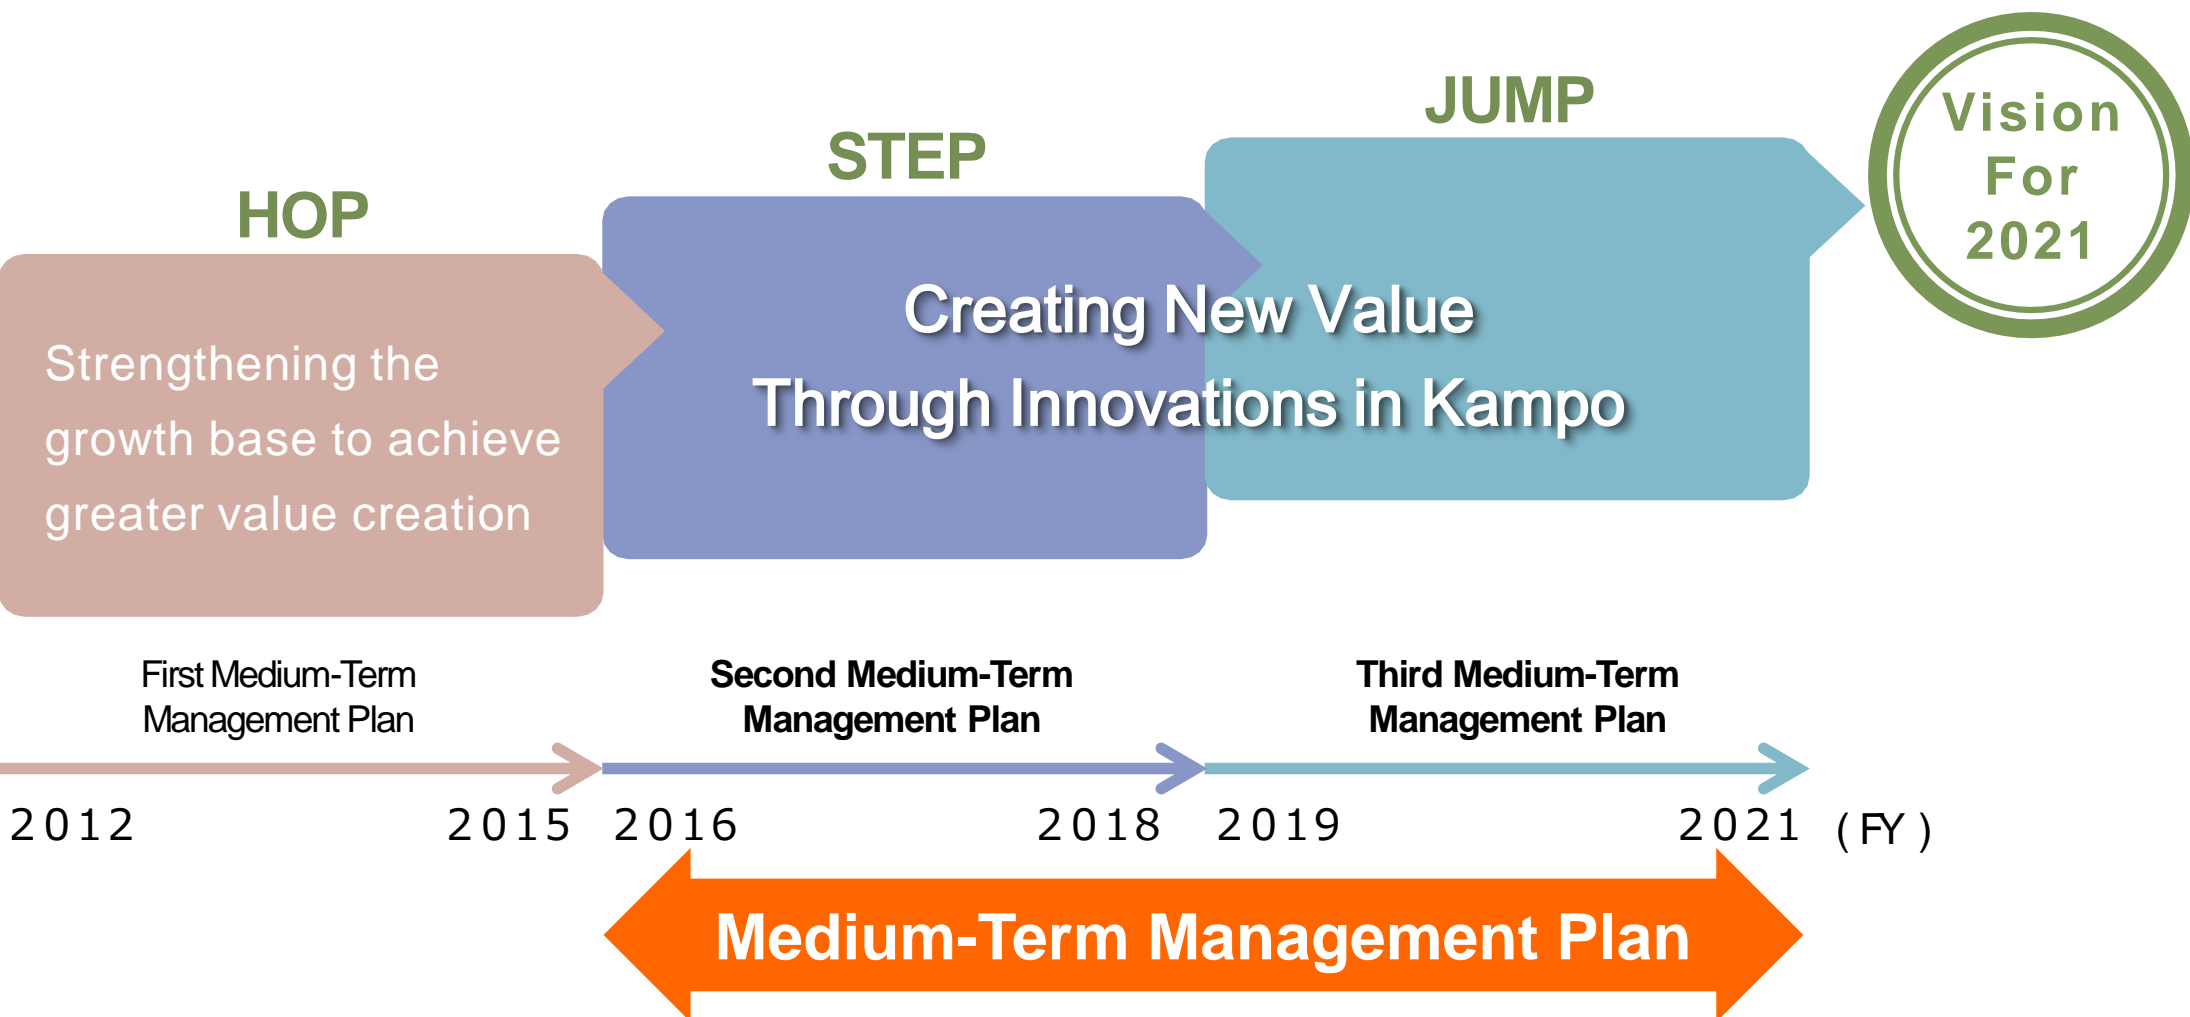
HOP

Strengthening the growth base to achieve greater value creation

STEP

JUMP

Creating New Value Through Innovations in Kampo

Vision For 2021

First Medium-Term Management Plan

Second Medium-Term Management Plan

Third Medium-Term Management Plan

2012 2015 2016 2018 2019 2021 ( FY )

Medium-Term Management Plan